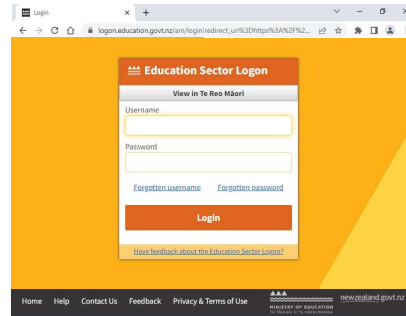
Login
logon.education.govt.nz/am/login/redirect_url%3Dhttps%3A%2F%2...

Education Sector Logon
View in Te Reo Māori
Username
Password
Forgotten username
Forgotten password
Login
Have feedback about the Education Sector Logon?

Home
Help
Contact Us
Feedback
Privacy & Terms of Use
MINISTRY OF EDUCATION
TE TĀHUHU O TE MĀTAURANGA
newzealand.govt.nz